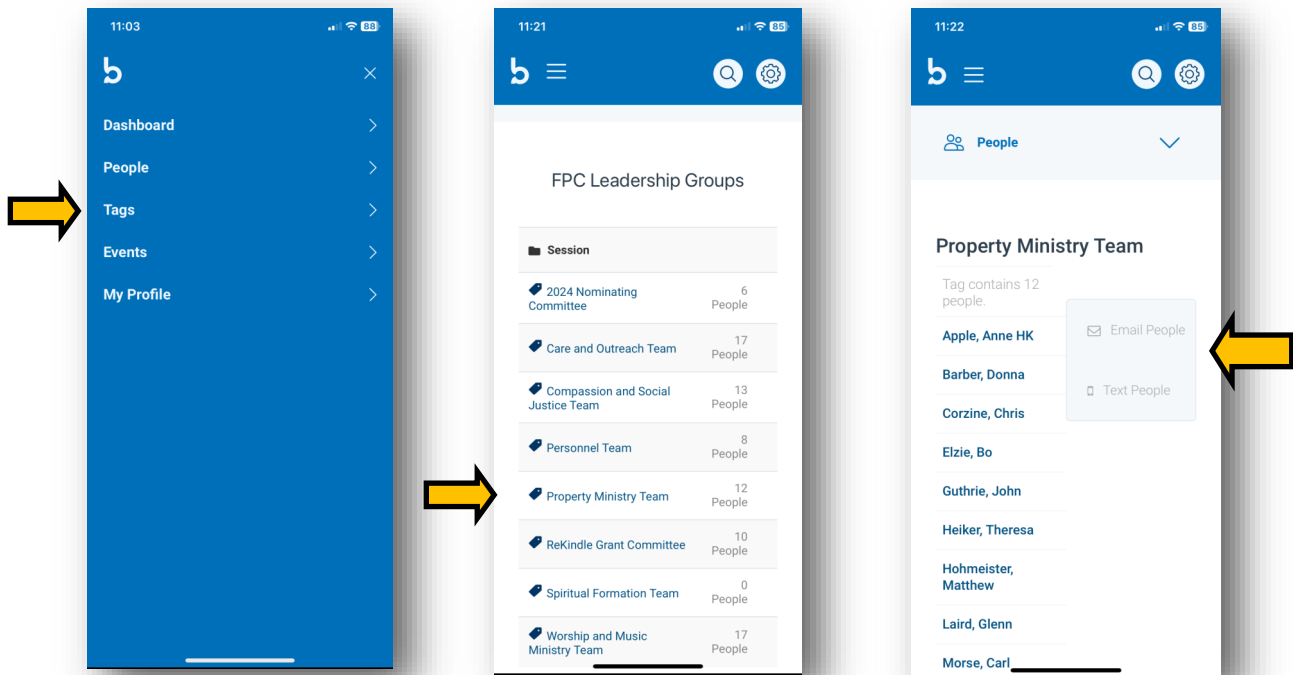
11:03
88

b

Dashboard
People
Tags
Events
My Profile

11:21
85

b

FPC Leadership Groups

Session

| | |
|---|---|
| 2024 Nominating Committee | 6 People |
| Care and Outreach Team | 17 People |
| Compassion and Social Justice Team | 13 People |
| Personnel Team | 8 People |
| Property Ministry Team | 12 People |
| ReKindle Grant Committee | 10 People |
| Spiritual Formation Team | 0 People |
| Worship and Music Ministry Team | 17 People |

11:22
85

b

People

Property Ministry Team

Tag contains 12 people.

Apple, Anne HK
Barber, Donna
Corzine, Chris
Elzie, Bo
Guthrie, John
Heiker, Theresa
Hohmeister, Matthew
Laird, Glenn
Morse, Carl

Email People
Text People